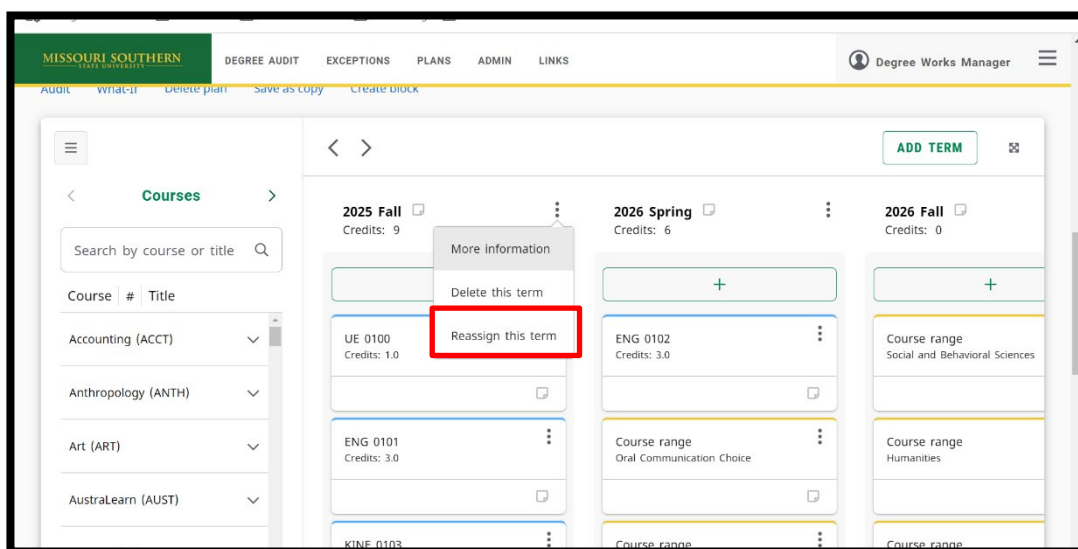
MISSOURI SOUTHERN STATE UNIVERSITY

DEGREE AUDIT EXCEPTIONS PLANS ADMIN LINKS

Degree Works Manager

Audit What-If Delete plan Save as copy Create block

ADD TERM

Courses

Search by course or title

Course # Title

Accounting (ACCT)

Anthropology (ANTH)

Art (ART)

AustraLearn (AUST)

2025 Fall
Credits: 9

More information

Delete this term

Reassign this term

UE 0100
Credits: 1.0

ENG 0101
Credits: 3.0

KINE 0103

2026 Spring
Credits: 6

+

ENG 0102
Credits: 3.0

Course range
Oral Communication Choice

Course range

2026 Fall
Credits: 0

+

Course range
Social and Behavioral Sciences

Course range
Humanities

Course range